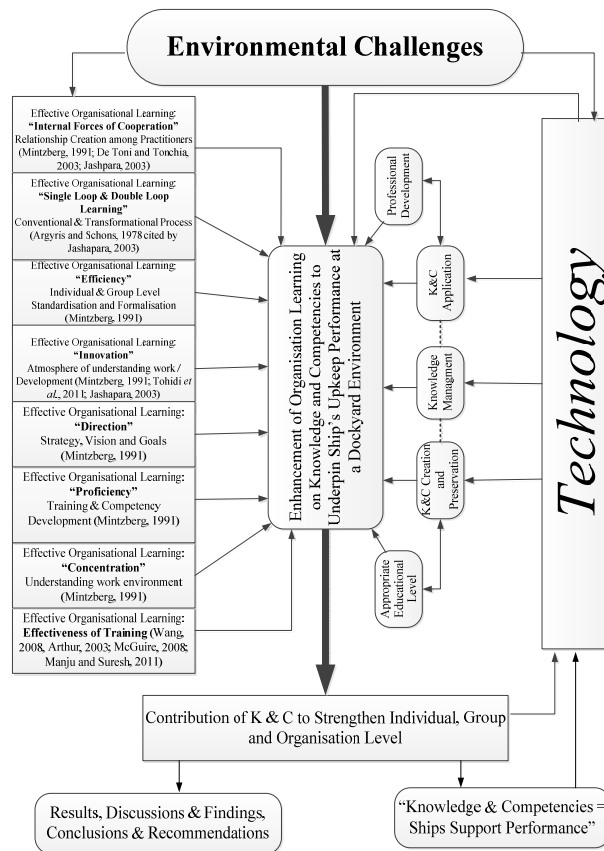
Environmental Challenges

Effective Organisational Learning: **"Internal Forces of Cooperation"** Relationship Creation among Practitioners (Mintzberg, 1991; De Toni and Tonchia, 2003; Jashpara, 2003)

Effective Organisational Learning: **"Single Loop & Double Loop Learning"** Conventional & Transformational Process (Argyris and Schons, 1978 cited by Jashapara, 2003)

Effective Organisational Learning: **"Efficiency"** Individual & Group Level Standardisation and Formalisation (Mintzberg, 1991)

Effective Organisational Learning: **"Innovation"** Atmosphere of understanding work / Development (Mintzberg, 1991; Tohidi *et al.*, 2011; Jashapara, 2003)

Effective Organisational Learning: **"Direction"** Strategy, Vision and Goals (Mintzberg, 1991)

Effective Organisational Learning: **"Proficiency"** Training & Competency Development (Mintzberg, 1991)

Effective Organisational Learning: **"Concentration"** Understanding work environment (Mintzberg, 1991)

Effective Organisational Learning: **Effectiveness of Training** (Wang, 2008; Arthur, 2003; McGuire, 2008; Manju and Suresh, 2011)

Enhancement of Organisation Learning on Knowledge and Competencies to Underpin Ship's Upkeep Performance at a Dockyard Environment

Professional Development

K&C Application

Knowledge Managment

K&C Creation and Preservation

Appropriate Educational Level

Technology

Contribution of K & C to Strengthen Individual, Group and Organisation Level

Results, Discussions & Findings, Conclusions & Recommendations

"Knowledge & Competencies = Ships Support Performance"